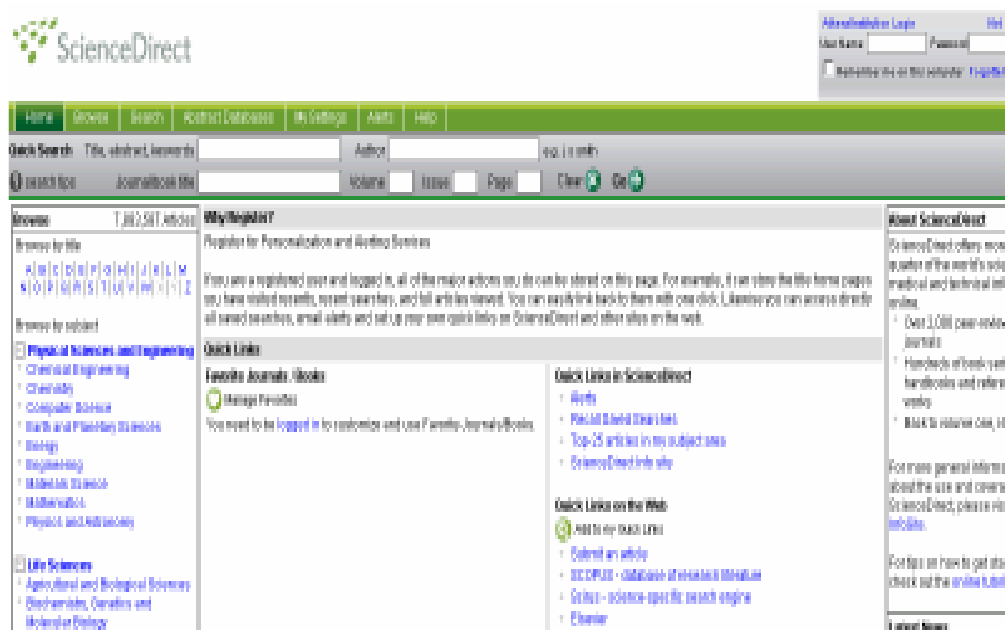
ScienceDirect

Athens/Institution Login
User Name Password
Remember me on this computer Forgotten

Home | Browse | Search | Abstract Databases | My Settings | Alerts | Help

Quick Search Title, abstract, keywords Author e.g. j s smith
search tips Journal/book title Volume Issue Page Clear Go

Browse 7,862,597 articles
Browse by title
A B C D E F G H I J K L M
N O P Q R S T U V W X Y Z

Browse by subject
Physical Sciences and Engineering
Chemical Engineering
Chemistry
Computer Science
Earth and Planetary Sciences
Energy
Engineering
Materials Science
Mathematics
Physics and Astronomy

Life Sciences
Agricultural and Biological Sciences
Biochemistry, Genetics and Molecular Biology

Why Register?
Register for Personalization and Alerting Services

If you are a registered user and logged in, all of the major actions you do can be stored on this page. For example, it can store the title home pages you have visited recently, recent searches, and full articles viewed. You can easily link back to them with one click. Likewise you can access directly all saved searches, email alerts and set up your own quick links on ScienceDirect and other sites on the web.

Quick Links

Favorite Journals / Books
Manage Favorites
You need to be logged in to customize and use Favorite Journals/Books.

Quick Links in ScienceDirect
Alerts
Recent Saved Searches
Top-25 articles in my subject area
ScienceDirect Info site

Quick Links on the Web
Add to my quick links
Submit an article
SCOPUS - database of abstract literature
Scirus - science-specific search engine
Elsevier

About ScienceDirect
ScienceDirect offers more than a quarter of the world's scie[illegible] medical and technical inf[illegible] online.
Over 2,000 peer-review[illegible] journals
Hundreds of book seri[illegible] handbooks and refere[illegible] works
Back to volume one, is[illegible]

For more general informa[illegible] about the use and covera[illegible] ScienceDirect, please vis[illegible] Info Site.

For tips on how to get sta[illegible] check out the online tutori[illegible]

Latest News